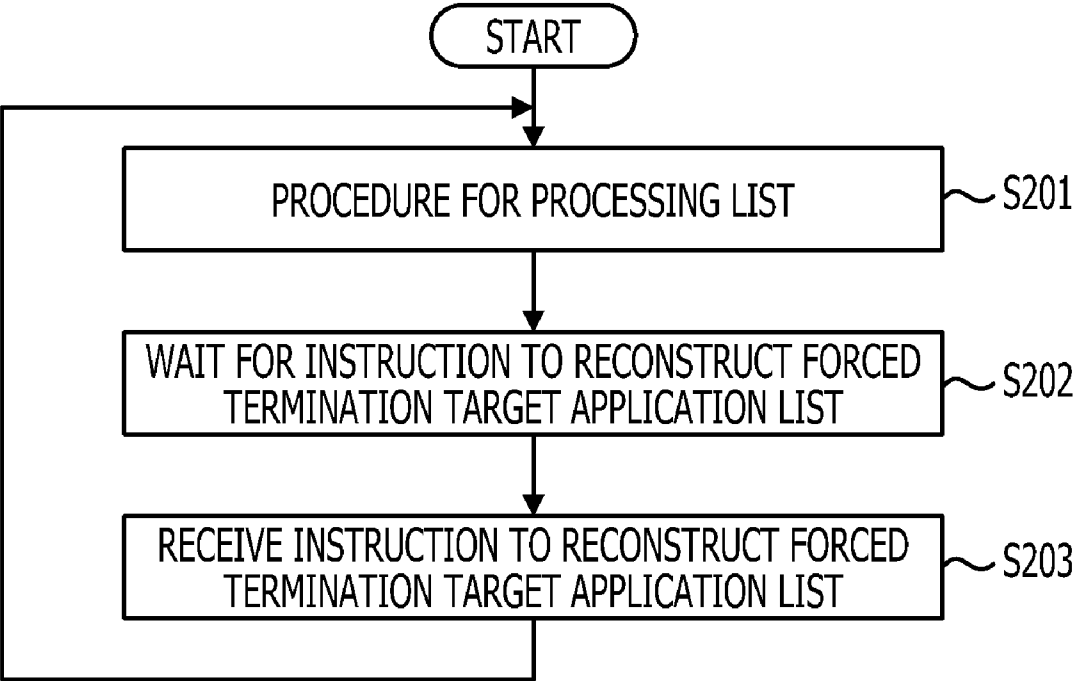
START

PROCEDURE FOR PROCESSING LIST

S201

WAIT FOR INSTRUCTION TO RECONSTRUCT FORCED TERMINATION TARGET APPLICATION LIST

S202

RECEIVE INSTRUCTION TO RECONSTRUCT FORCED TERMINATION TARGET APPLICATION LIST

S203